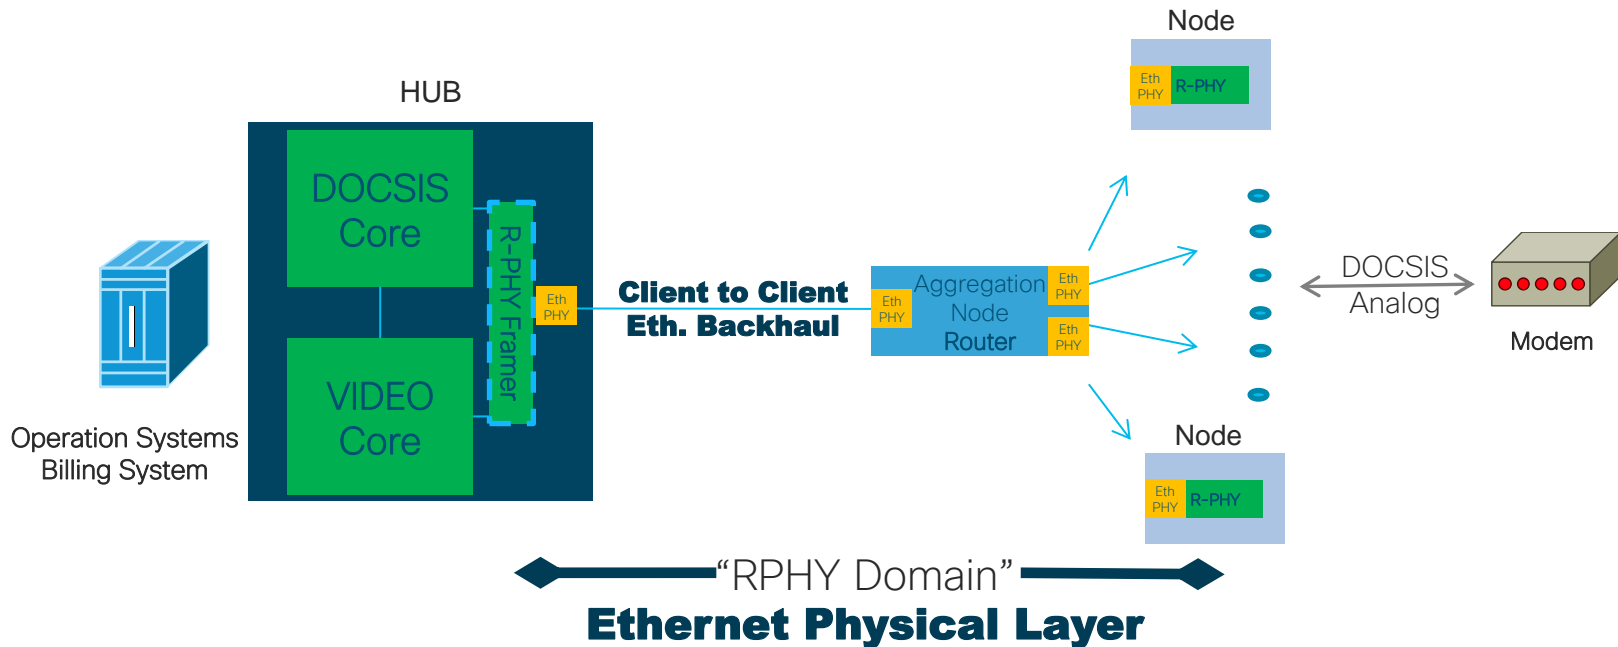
Node

Eth PHY R-PHY

HUB

DOCSIS Core

VIDEO Core

R-PHY Framer

Eth PHY

Client to Client Eth. Backhaul

Eth PHY

Aggregation Node Router

Eth PHY

Eth PHY

DOCSIS Analog

Modem

Operation Systems Billing System

Node

Eth PHY R-PHY

"RPHY Domain"

Ethernet Physical Layer